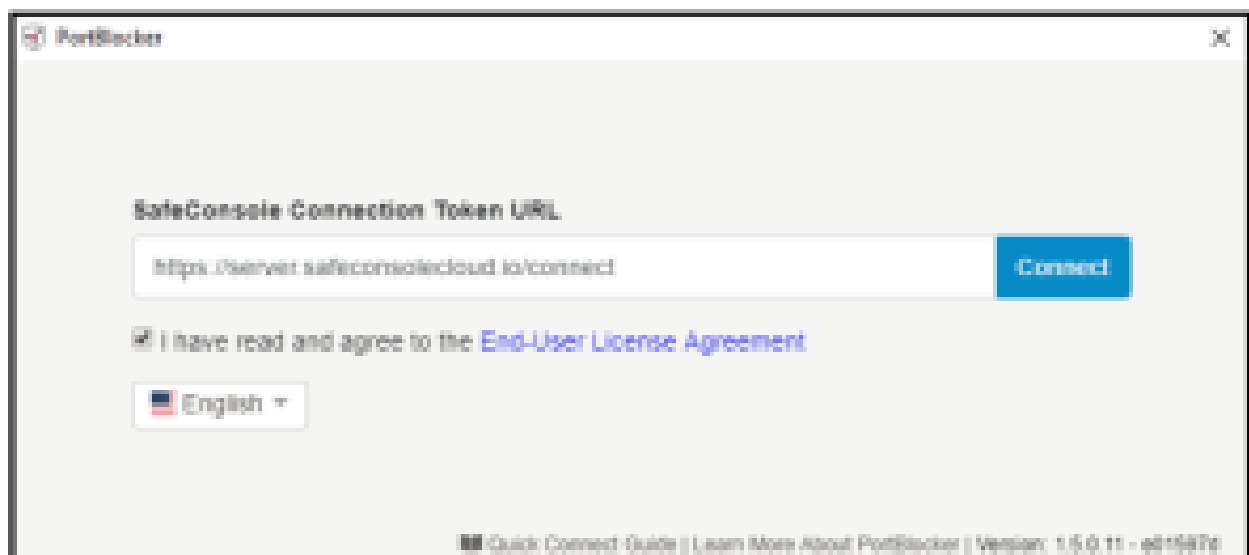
PortBlocker

SafeConsole Connection Token URL

https://server.safeconsolecloud.io/connect

Connect

I have read and agree to the End-User License Agreement

English

Quick Connect Guide | Learn More About PortBlocker | Version: 1.5.0.11 - e81597c